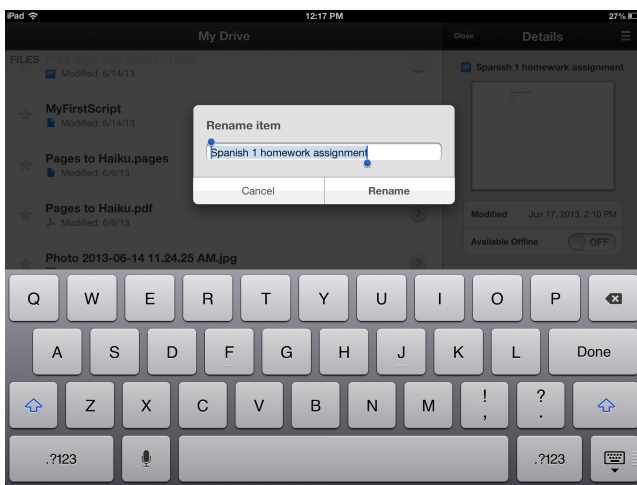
iPad
12:17 PM
27%

My Drive

FILES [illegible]
Modified: 6/14/13

MyFirstScript
Modified: 6/14/13

Pages to Haiku.pages
Modified: 6/6/13

Pages to Haiku.pdf
Modified: 6/6/13

Photo 2013-06-14 11.24.25 AM.jpg

Close
Details

Spanish 1 homework assignment

Modified Jun 17, 2013, 2:10 PM
Available Offline OFF

Rename item
Spanish 1 homework assignment
Cancel
Rename

Q W E R T Y U I O P
A S D F G H J K L Done
Z X C V B N M ! , ? .
.?123 .?123